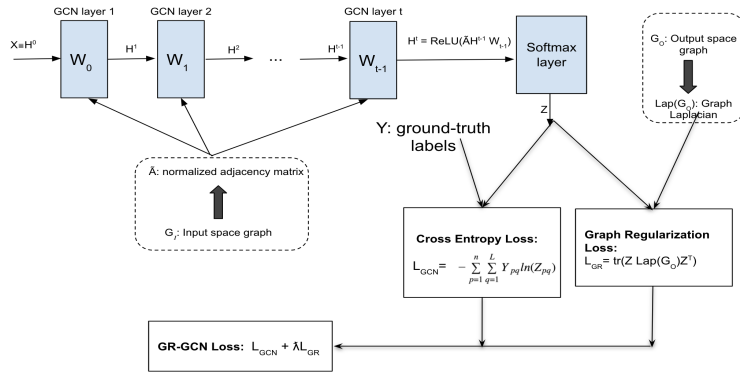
GCN layer 1

GCN layer 2

GCN layer t

$X = H^0$

$W_0$

$H^1$

$W_1$

$H^2$

...

$H^{t-1}$

$W_{t-1}$

$H^t = ReLU(\tilde{A}H^{t-1} W_{t-1})$

Softmax layer

$G_O$: Output space graph

Lap($G_O$): Graph Laplacian

Z

Y: ground-truth labels

$\tilde{A}$: normalized adjacency matrix

$G_I$: Input space graph

Cross Entropy Loss:

$L_{GCN} = -\sum_{p=1}^{n}\sum_{q=1}^{L} Y_{pq} ln(Z_{pq})$

Graph Regularization Loss:

$L_{GR} = tr(Z\ Lap(G_O)Z^T)$

GR-GCN Loss: $L_{GCN} + \lambda L_{GR}$